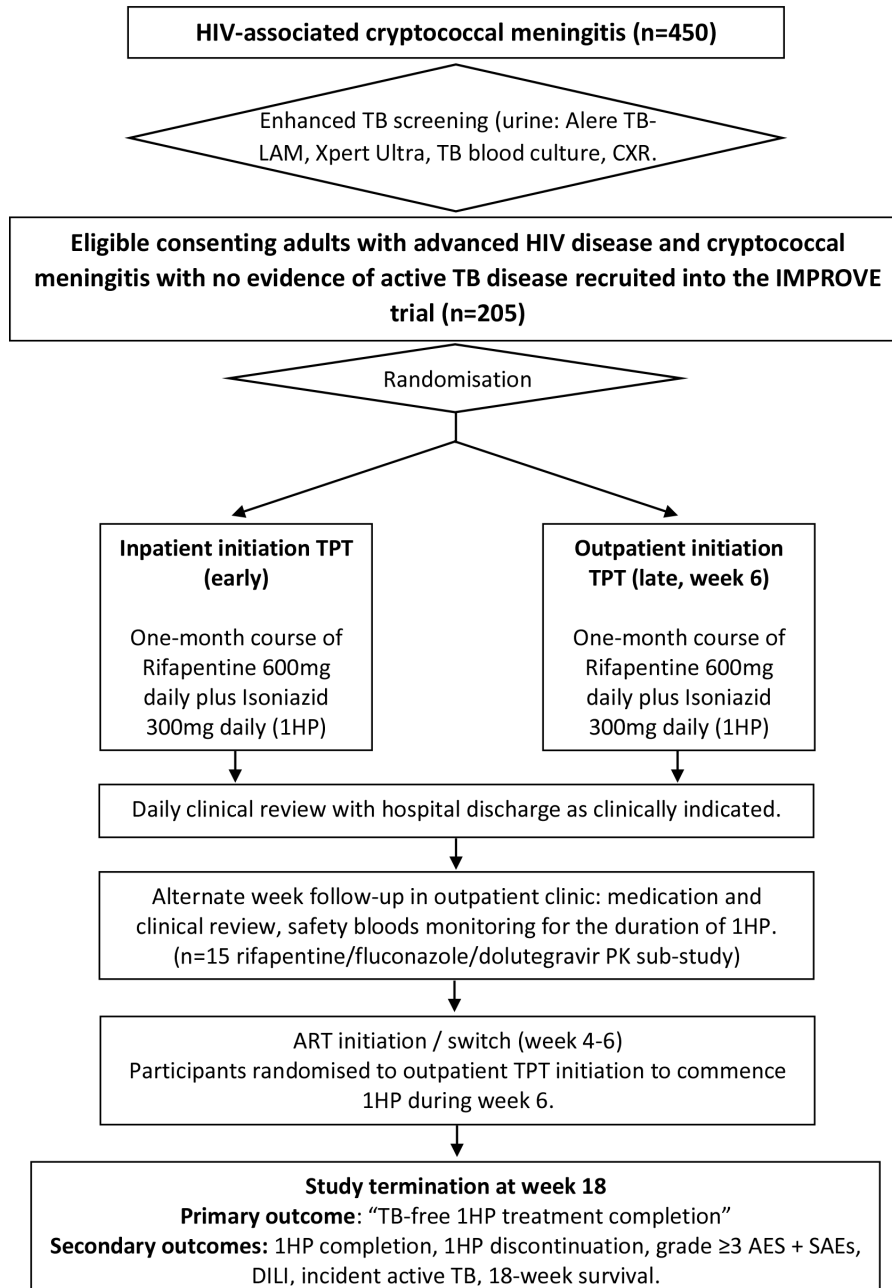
HIV-associated cryptococcal meningitis (n=450)

Enhanced TB screening (urine: Alere TB-LAM, Xpert Ultra, TB blood culture, CXR.

Eligible consenting adults with advanced HIV disease and cryptococcal meningitis with no evidence of active TB disease recruited into the IMPROVE trial (n=205)

Randomisation

Inpatient initiation TPT (early)

One-month course of Rifapentine 600mg daily plus Isoniazid 300mg daily (1HP)

Outpatient initiation TPT (late, week 6)

One-month course of Rifapentine 600mg daily plus Isoniazid 300mg daily (1HP)

Daily clinical review with hospital discharge as clinically indicated.

Alternate week follow-up in outpatient clinic: medication and clinical review, safety bloods monitoring for the duration of 1HP. (n=15 rifapentine/fluconazole/dolutegravir PK sub-study)

ART initiation / switch (week 4-6)
Participants randomised to outpatient TPT initiation to commence 1HP during week 6.

Study termination at week 18
Primary outcome: “TB-free 1HP treatment completion”
Secondary outcomes: 1HP completion, 1HP discontinuation, grade ≥3 AES + SAEs, DILI, incident active TB, 18-week survival.